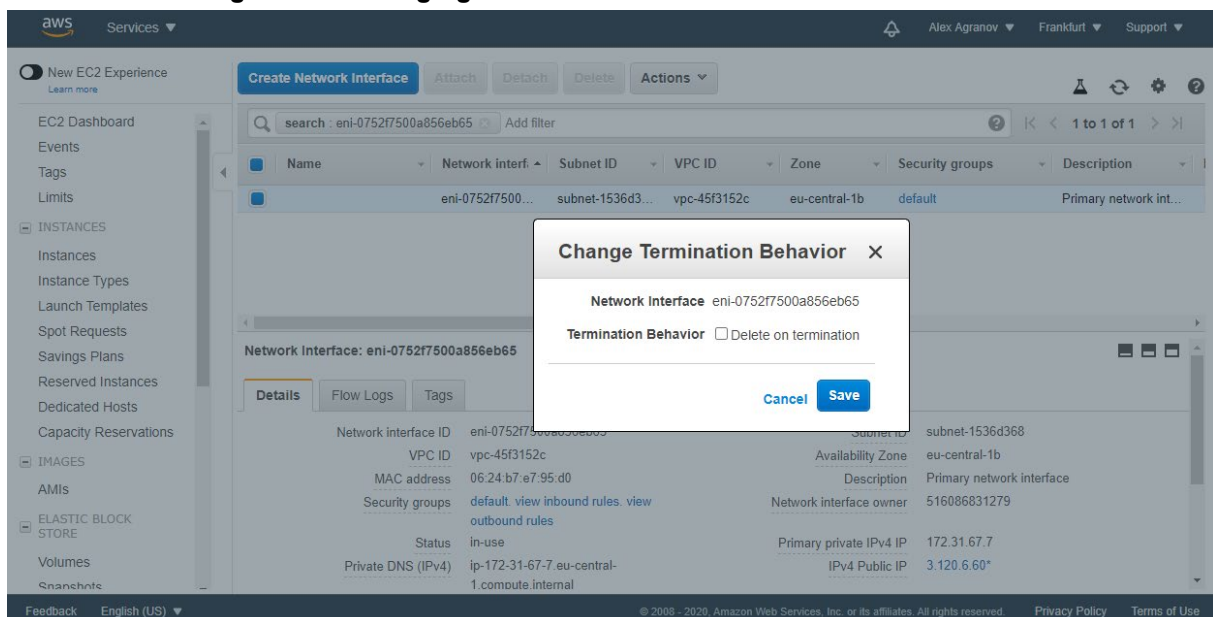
aws Services ▼

Alex Agranov ▼ Frankfurt ▼ Support ▼

New EC2 Experience
Learn more

EC2 Dashboard
Events
Tags
Limits
INSTANCES
Instances
Instance Types
Launch Templates
Spot Requests
Savings Plans
Reserved Instances
Dedicated Hosts
Capacity Reservations
IMAGES
AMIs
ELASTIC BLOCK STORE
Volumes
Snapshots

Create Network Interface Attach Detach Delete Actions

search : eni-0752f7500a856eb65 Add filter

1 to 1 of 1

| | Name | Network interf | Subnet ID | VPC ID | Zone | Security groups | Description |
|---|---|---|---|---|---|---|---|
| | | eni-0752f7500... | subnet-1536d3... | vpc-45f3152c | eu-central-1b | default | Primary network int... |

Change Termination Behavior ×

Network Interface eni-0752f7500a856eb65
Termination Behavior Delete on termination

Cancel Save

Network Interface: eni-0752f7500a856eb65

Details Flow Logs Tags

Network interface ID eni-0752f7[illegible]
VPC ID vpc-45f3152c
MAC address 06:24:b7:e7:95:d0
Security groups default. view inbound rules. view outbound rules
Status in-use
Private DNS (IPv4) ip-172-31-67-7.eu-central-1.compute.internal

Subnet ID subnet-1536d368
Availability Zone eu-central-1b
Description Primary network interface
Network interface owner 516086831279
Primary private IPv4 IP 172.31.67.7
IPv4 Public IP 3.120.6.60*

Feedback English (US) ▼ © 2008 - 2020, Amazon Web Services, Inc. or its affiliates. All rights reserved. Privacy Policy Terms of Use